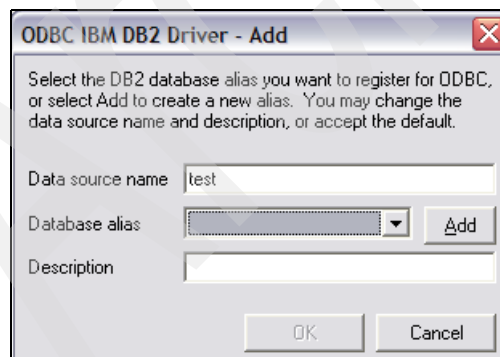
ODBC IBM DB2 Driver - Add

Select the DB2 database alias you want to register for ODBC, or select Add to create a new alias. You may change the data source name and description, or accept the default.

Data source name test

Database alias

Add

Description

OK

Cancel